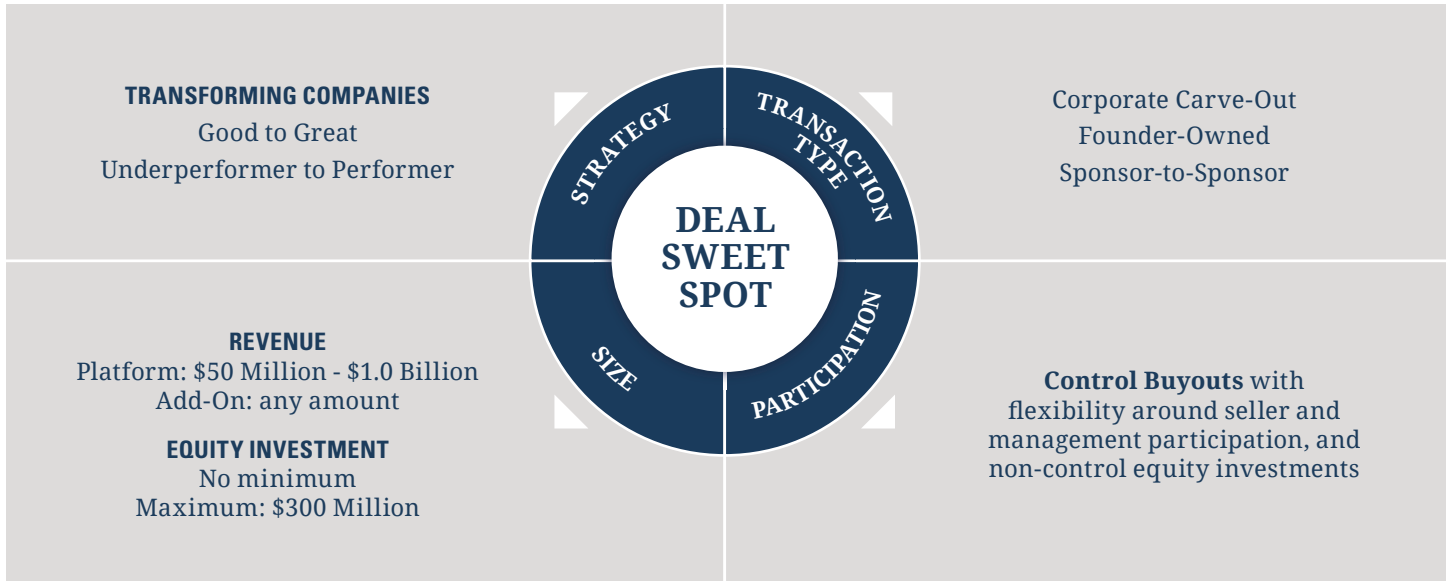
TRANSFORMING COMPANIES
Good to Great
Underperformer to Performer

STRATEGY

TRANSACTION TYPE

Corporate Carve-Out
Founder-Owned
Sponsor-to-Sponsor

DEAL SWEET SPOT

SIZE

PARTICIPATION

REVENUE
Platform: $50 Million - $1.0 Billion
Add-On: any amount

EQUITY INVESTMENT
No minimum
Maximum: $300 Million

**Control Buyouts** with flexibility around seller and management participation, and non-control equity investments